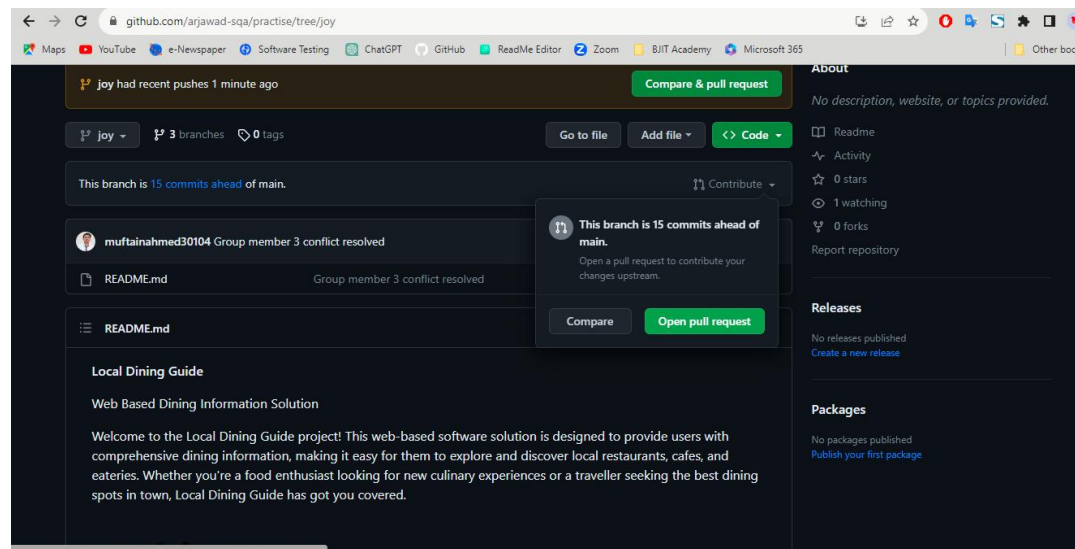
github.com/arjawad-sqa/practise/tree/joy

Maps YouTube e-Newspaper Software Testing ChatGPT GitHub ReadMe Editor Zoom BJIT Academy Microsoft 365 Other boo

joy had recent pushes 1 minute ago

Compare & pull request

joy 3 branches 0 tags

Go to file Add file Code

This branch is 15 commits ahead of main.

Contribute

This branch is 15 commits ahead of main.

Open a pull request to contribute your changes upstream.

Compare Open pull request

muftainahmed30104 Group member 3 conflict resolved

README.md Group member 3 conflict resolved

README.md

Local Dining Guide

Web Based Dining Information Solution

Welcome to the Local Dining Guide project! This web-based software solution is designed to provide users with comprehensive dining information, making it easy for them to explore and discover local restaurants, cafes, and eateries. Whether you're a food enthusiast looking for new culinary experiences or a traveller seeking the best dining spots in town, Local Dining Guide has got you covered.

About

No description, website, or topics provided.

Readme
Activity
0 stars
1 watching
0 forks
Report repository

Releases

No releases published
Create a new release

Packages

No packages published
Publish your first package